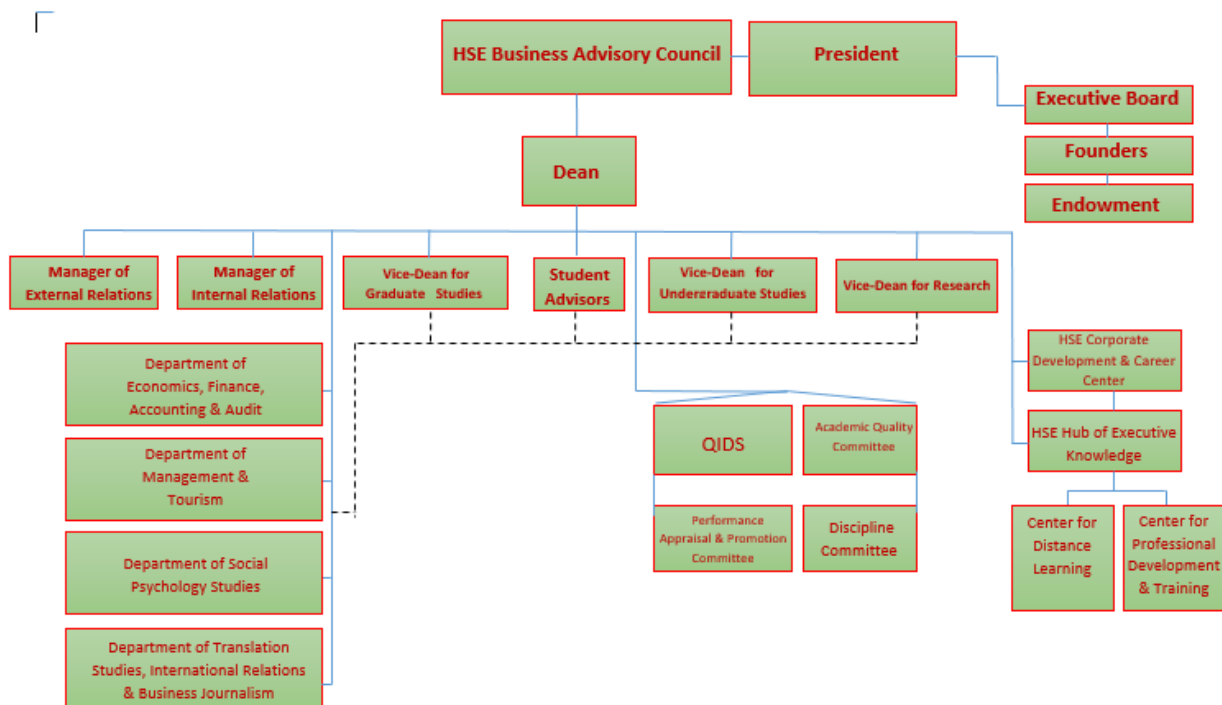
HSE Business Advisory Council

President

Executive Board

Founders

Endowment

Dean

Manager of External Relations

Manager of Internal Relations

Vice-Dean for Graduate Studies

Student Advisors

Vice-Dean for Undergraduate Studies

Vice-Dean for Research

Department of Economics, Finance, Accounting & Audit

Department of Management & Tourism

Department of Social Psychology Studies

Department of Translation Studies, International Relations & Business Journalism

QIDS

Academic Quality Committee

Performance Appraisal & Promotion Committee

Discipline Committee

HSE Corporate Development & Career Center

HSE Hub of Executive Knowledge

Center for Distance Learning

Center for Professional Development & Training